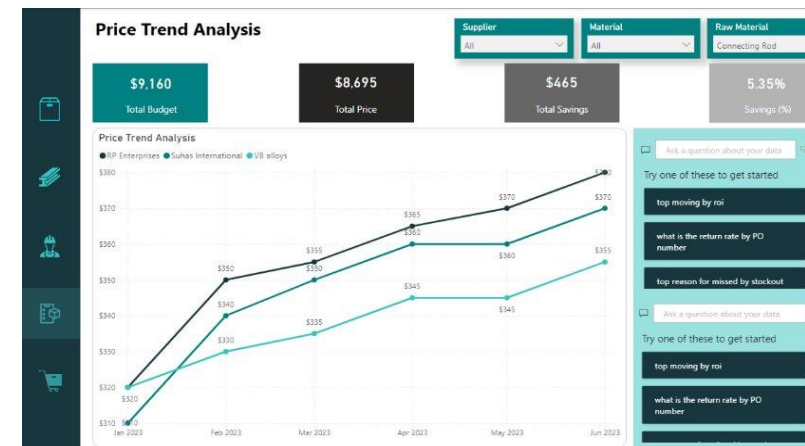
Price Trend Analysis

Supplier
All

Material
All

Raw Material
Connecting Rod

$9,160
Total Budget

$8,695
Total Price

$465
Total Savings

5.35%
Savings (%)

Price Trend Analysis

RP Enterprises Suhas International VB alloys

$380
$370
$360
$350
$340
$330
$320
$310

$320
$350
$340
$330
$355
$350
$335
$365
$360
$345
$370
$360
$345
$380
$370
$355

Jan 2023 Feb 2023 Mar 2023 Apr 2023 May 2023 Jun 2023

Ask a question about your data

Try one of these to get started

top moving by roi

what is the return rate by PO number

top reason for missed by stockout

Ask a question about your data

Try one of these to get started

top moving by roi

what is the return rate by PO number